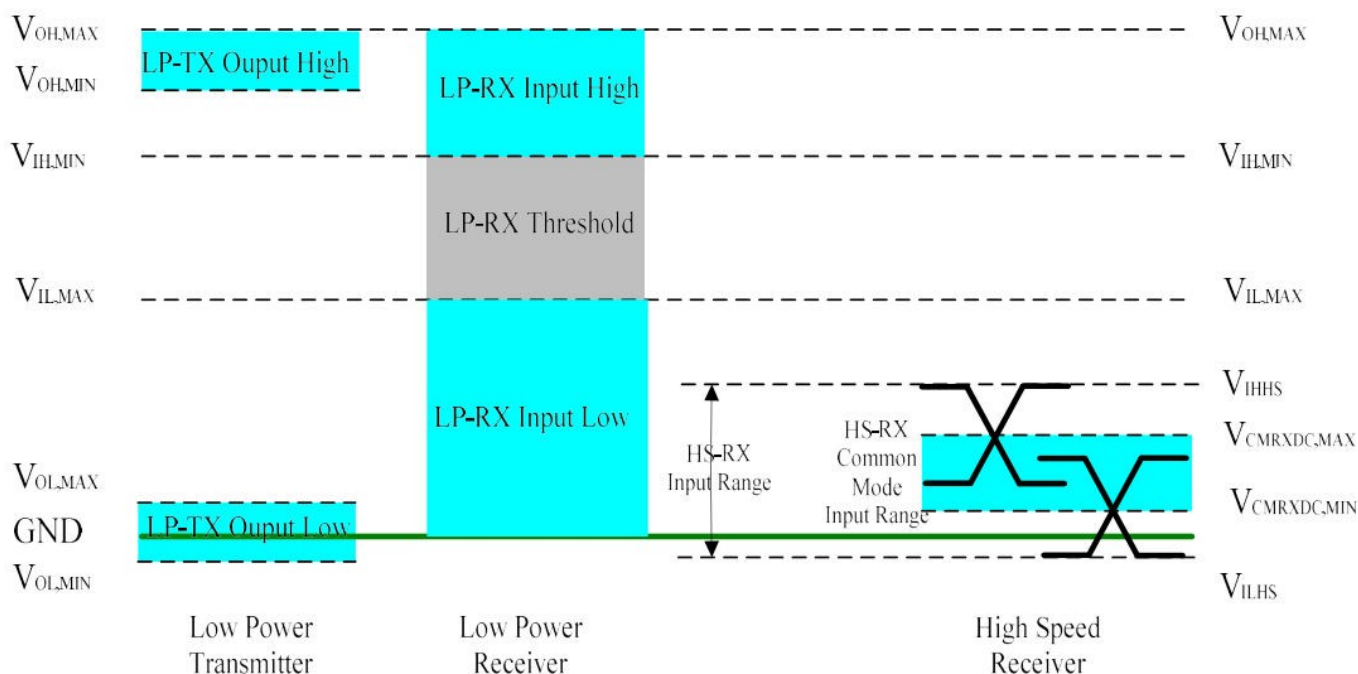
$V_{OH,MAX}$
$V_{OH,MIN}$
$V_{IH,MIN}$
$V_{IL,MAX}$
$V_{OL,MAX}$
GND
$V_{OL,MIN}$

LP-TX Ouput High
LP-TX Ouput Low

LP-RX Input High
LP-RX Threshold
LP-RX Input Low

HS-RX Input Range

HS-RX Common Mode Input Range

$V_{OH,MAX}$
$V_{IH,MIN}$
$V_{IL,MAX}$
$V_{IHHS}$
$V_{CMRXDC,MAX}$
$V_{CMRXDC,MIN}$
$V_{IL,HS}$

Low Power Transmitter

Low Power Receiver

High Speed Receiver